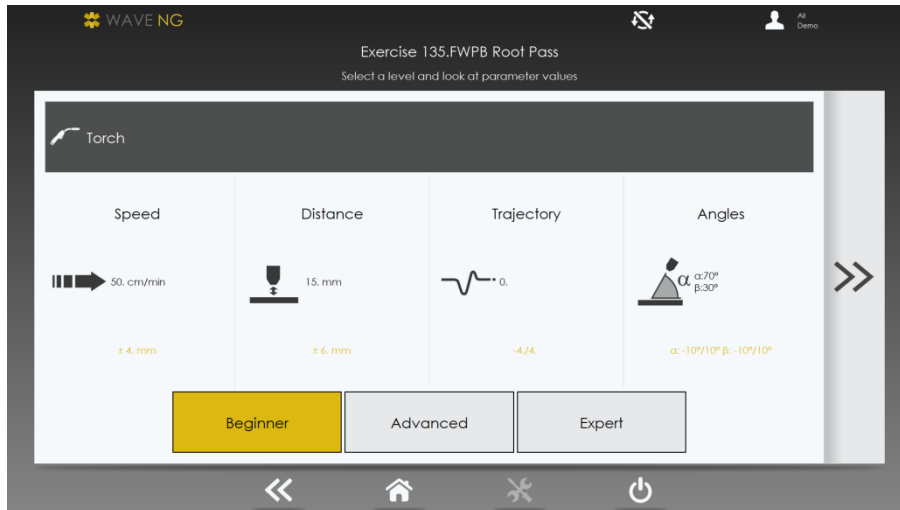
WAVE NG

All
Demo

Exercise 135.FWPB Root Pass

Select a level and look at parameter values

Torch

Speed

50. cm/min

± 4. mm

Distance

15. mm

± 6. mm

Trajectory

0.

-4./4.

Angles

α α:70° β:30°

α: -10°/10° β: -10°/10°

>>

Beginner

Advanced

Expert

«